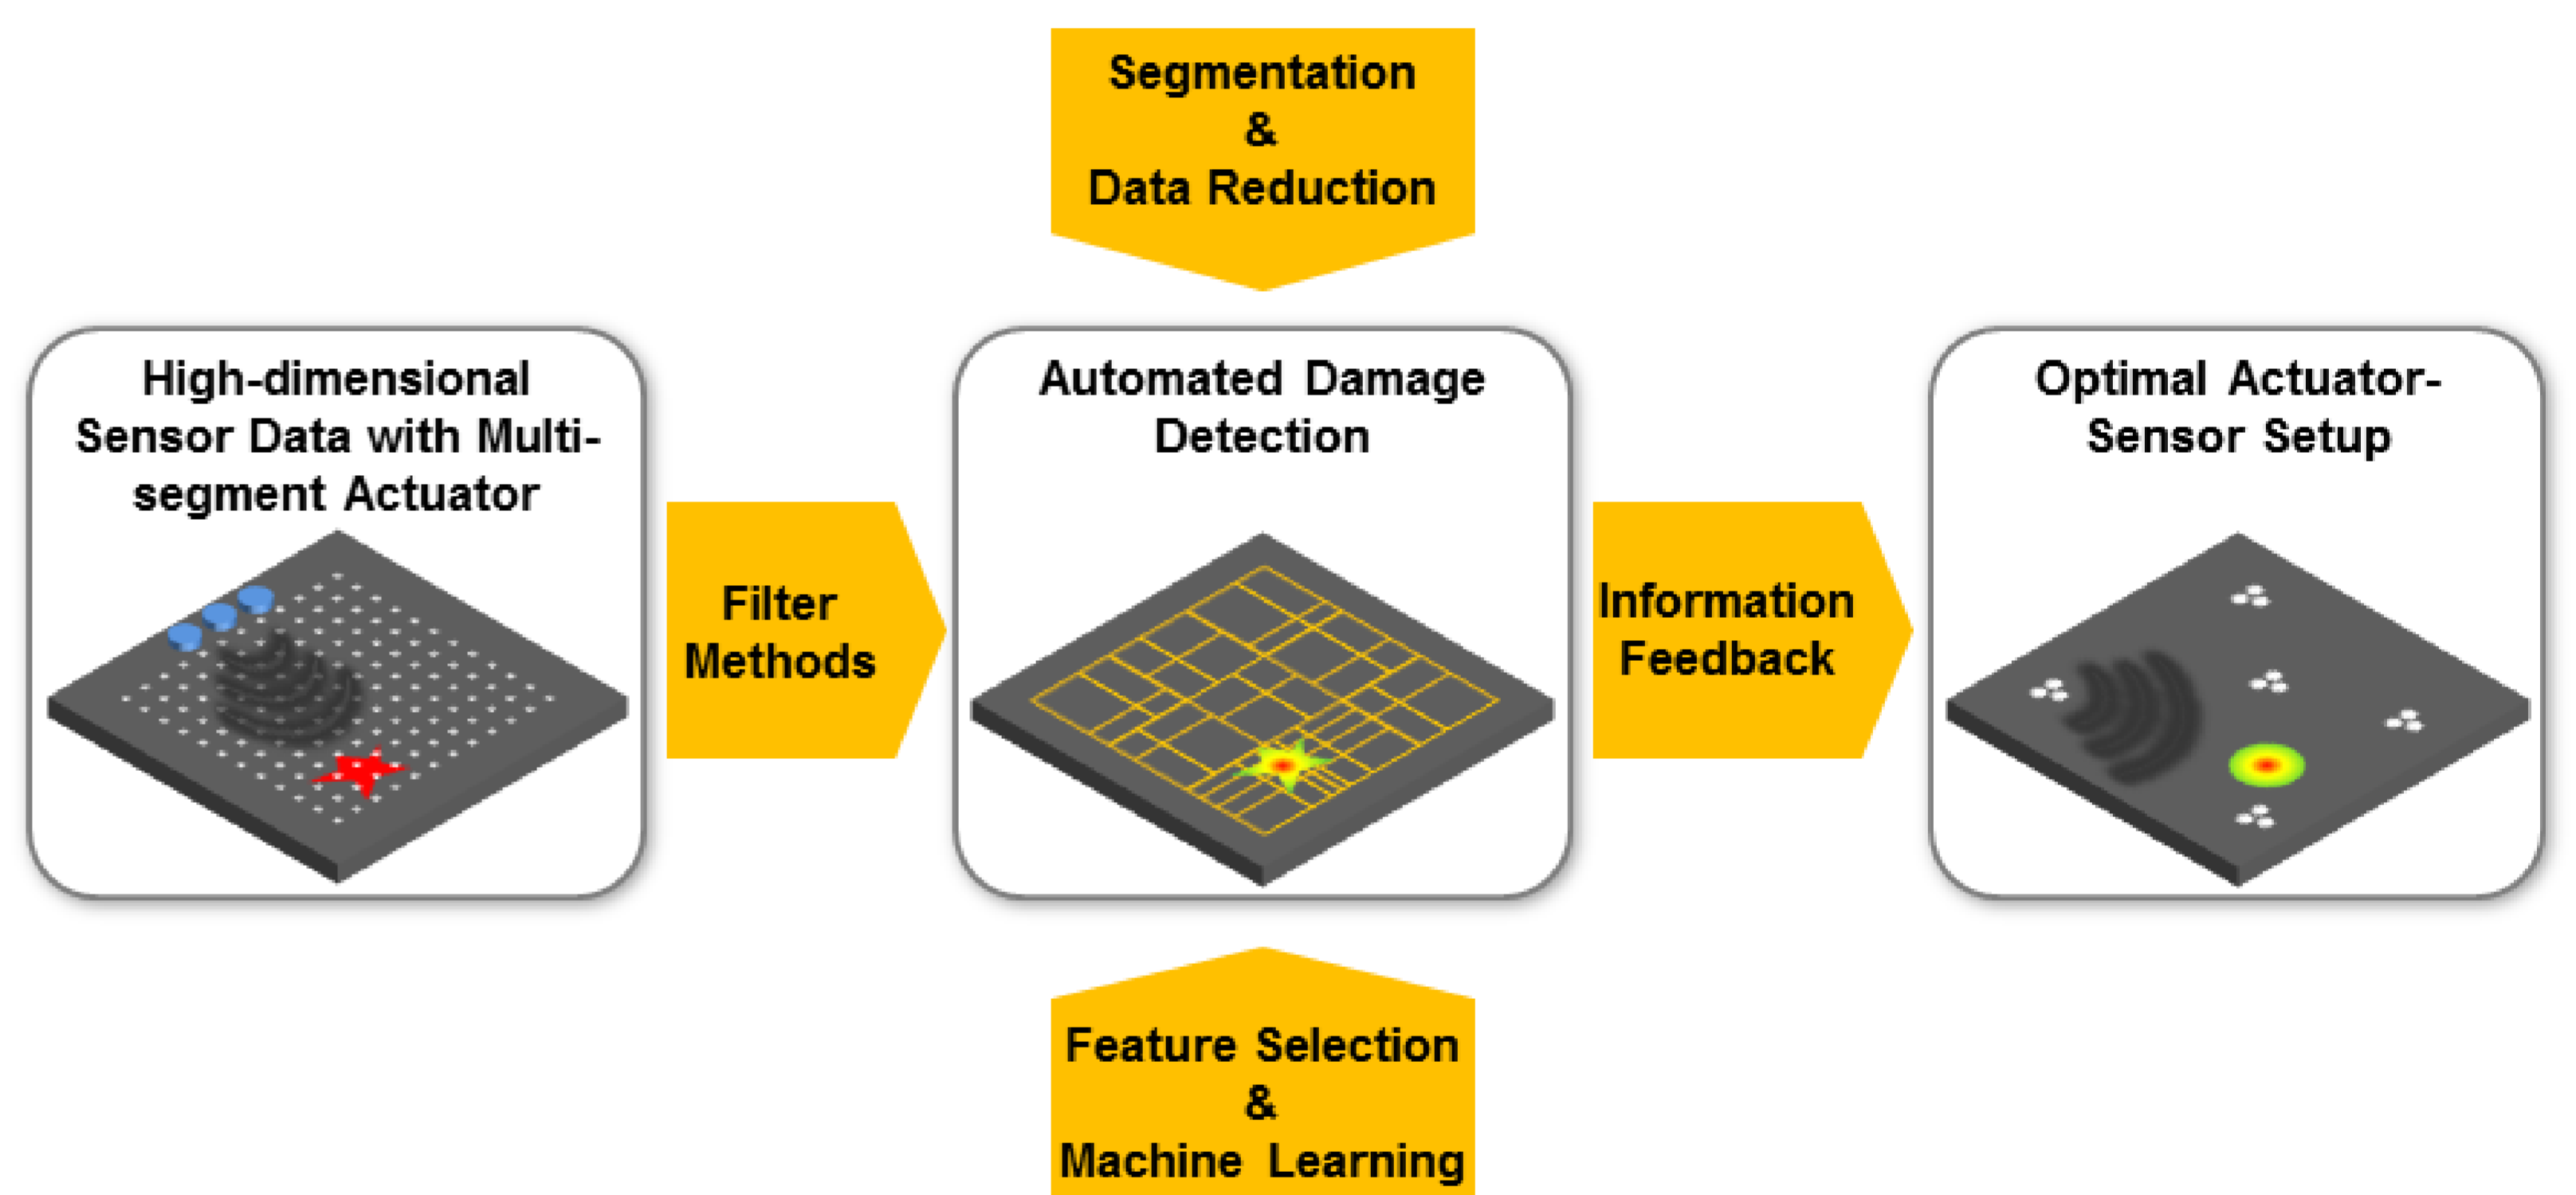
Segmentation & Data Reduction

High-dimensional Sensor Data with Multi-segment Actuator

Filter Methods

Automated Damage Detection

Information Feedback

Optimal Actuator-Sensor Setup

Feature Selection & Machine Learning